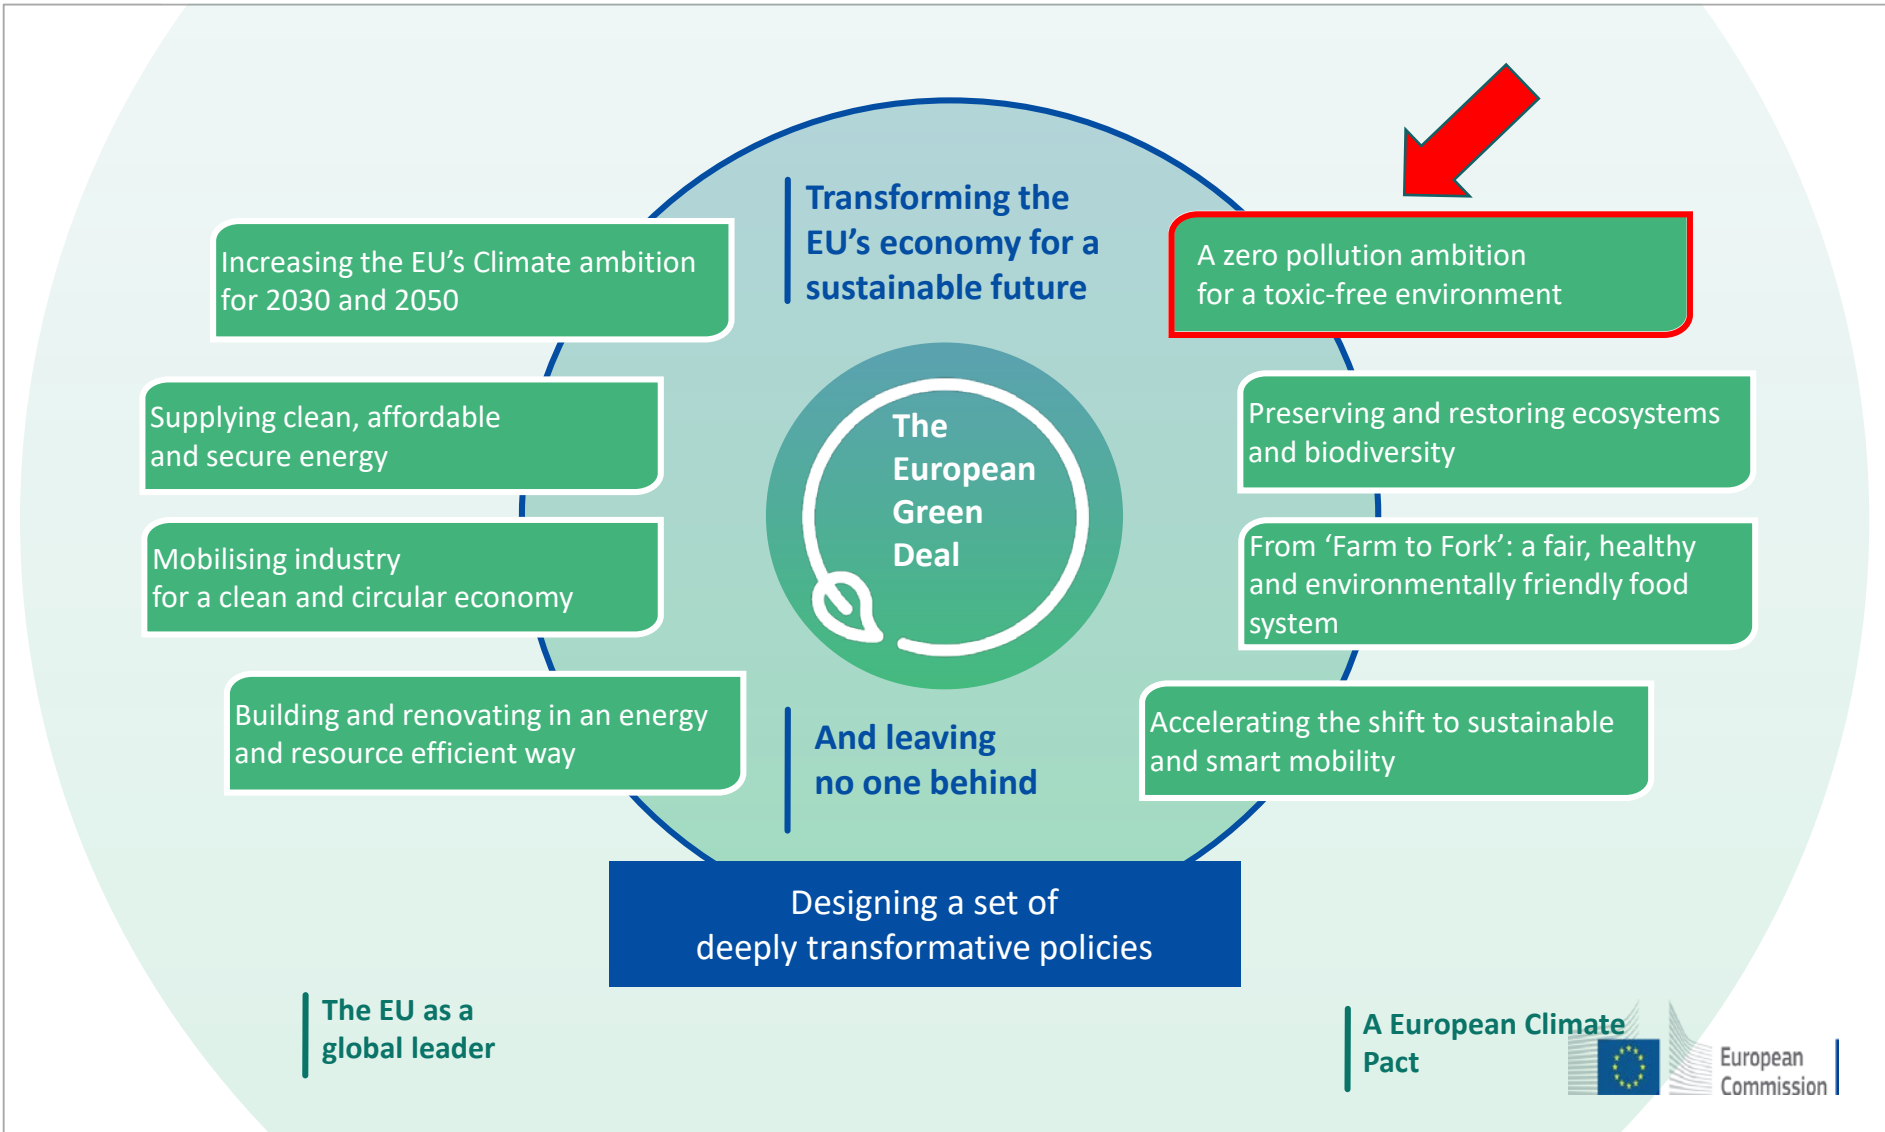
Transforming the EU's economy for a sustainable future

Increasing the EU's Climate ambition for 2030 and 2050

A zero pollution ambition for a toxic-free environment

Supplying clean, affordable and secure energy

The European Green Deal

Preserving and restoring ecosystems and biodiversity

Mobilising industry for a clean and circular economy

From 'Farm to Fork': a fair, healthy and environmentally friendly food system

Building and renovating in an energy and resource efficient way

And leaving no one behind

Accelerating the shift to sustainable and smart mobility

Designing a set of deeply transformative policies

The EU as a global leader

A European Climate Pact

European Commission